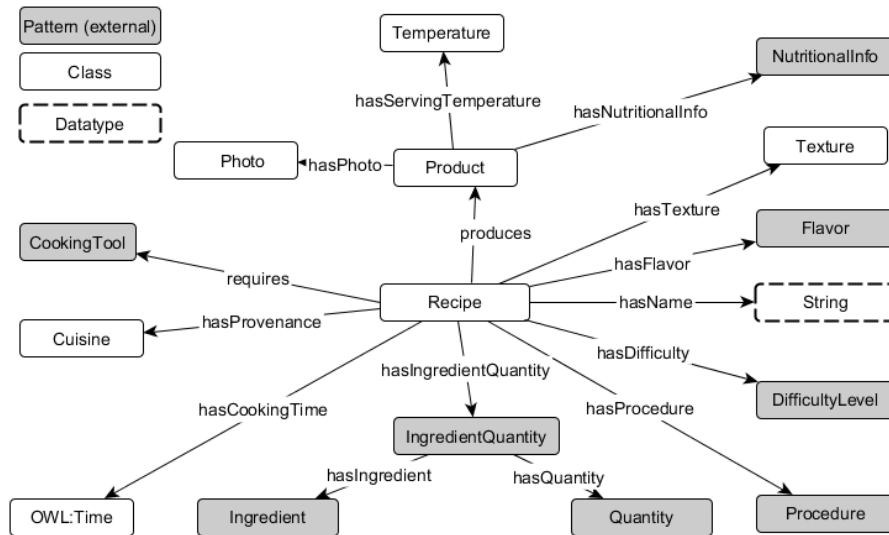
Pattern (external)
Class
Datatype

Temperature
NutritionalInfo
hasServingTemperature
hasNutritionalInfo
Photo
hasPhoto
Product
Texture
hasTexture
CookingTool
produces
Flavor
hasFlavor
requires
Recipe
hasName
String
Cuisine
hasProvenance
hasDifficulty
hasIngredientQuantity
DifficultyLevel
hasCookingTime
hasProcedure
IngredientQuantity
hasIngredient
hasQuantity
OWL:Time
Ingredient
Quantity
Procedure